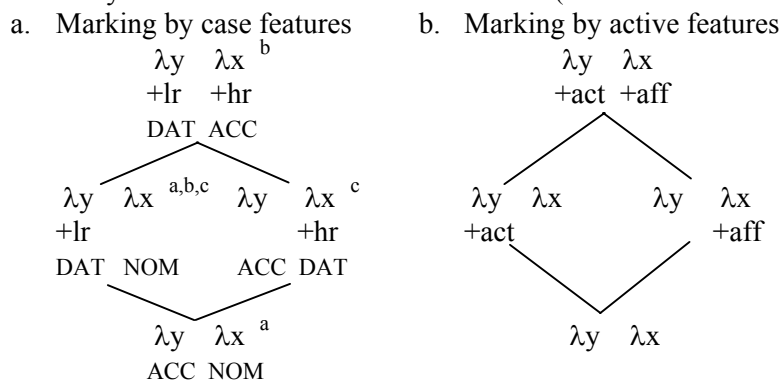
a. Marking by case features

$\lambda y$ $\lambda x$ $^{b}$
+lr +hr
DAT ACC

$\lambda y$ $\lambda x$ $^{a,b,c}$
+lr
DAT NOM

$\lambda y$ $\lambda x$ $^{c}$
+hr
ACC DAT

$\lambda y$ $\lambda x$ $^{a}$
ACC NOM

b. Marking by active features

$\lambda y$ $\lambda x$
+act +aff

$\lambda y$ $\lambda x$
+act

$\lambda y$ $\lambda x$
+aff

$\lambda y$ $\lambda x$